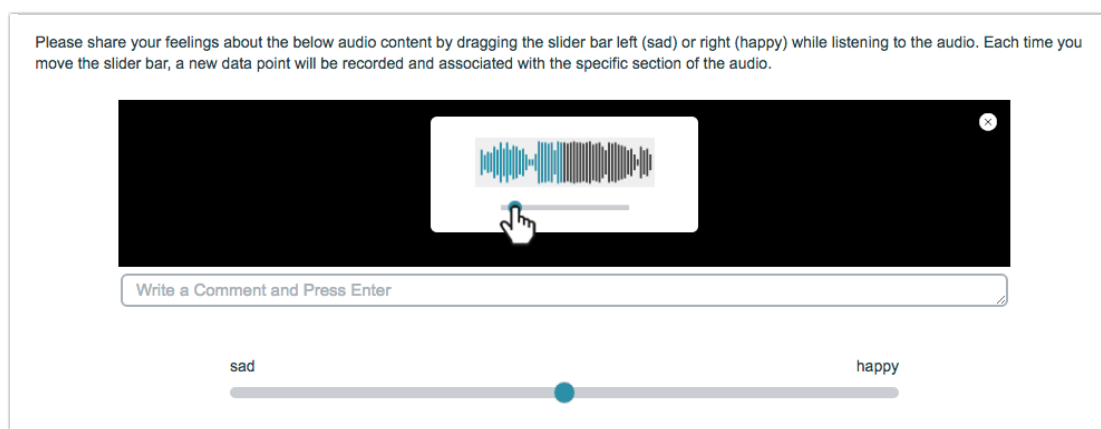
Please share your feelings about the below audio content by dragging the slider bar left (sad) or right (happy) while listening to the audio. Each time you move the slider bar, a new data point will be recorded and associated with the specific section of the audio.

Write a Comment and Press Enter

sad

happy